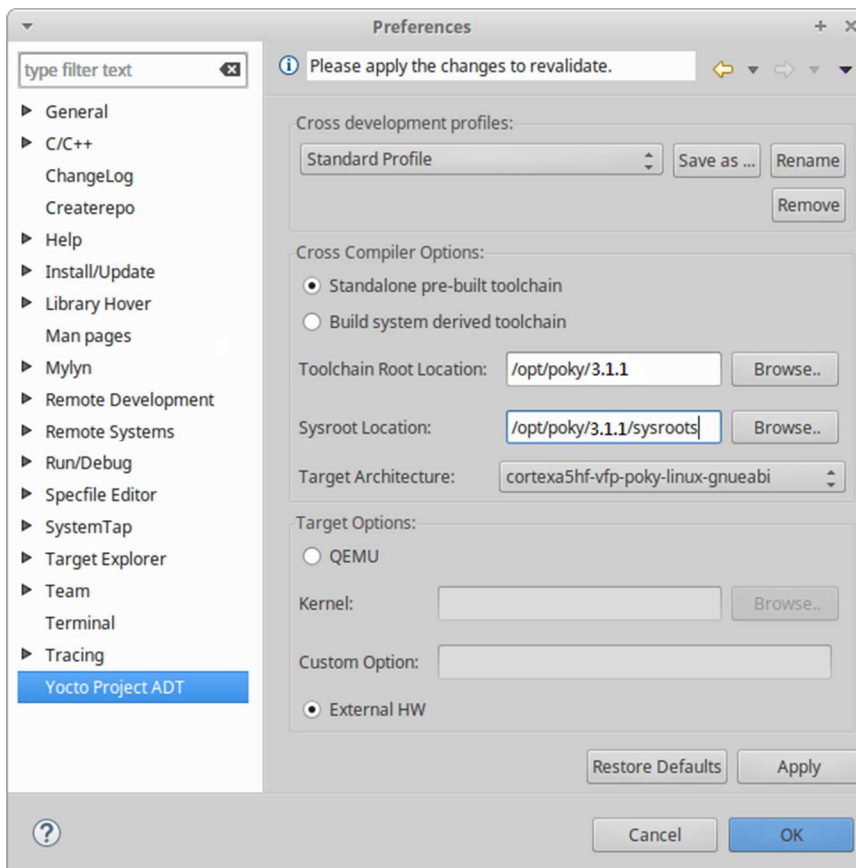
Preferences

type filter text

General
C/C++
ChangeLog
Createrepo
Help
Install/Update
Library Hover
Man pages
Mylyn
Remote Development
Remote Systems
Run/Debug
Specfile Editor
SystemTap
Target Explorer
Team
Terminal
Tracing
Yocto Project ADT

Please apply the changes to revalidate.

Cross development profiles:
Standard Profile
Save as ...
Rename
Remove

Cross Compiler Options:
Standalone pre-built toolchain
Build system derived toolchain
Toolchain Root Location: /opt/poky/3.1.1 Browse..
Sysroot Location: /opt/poky/3.1.1/sysroots Browse..
Target Architecture: cortexa5hf-vfp-poky-linux-gnueabi

Target Options:
QEMU
Kernel: Browse..
Custom Option:
External HW

Restore Defaults
Apply

Cancel
OK